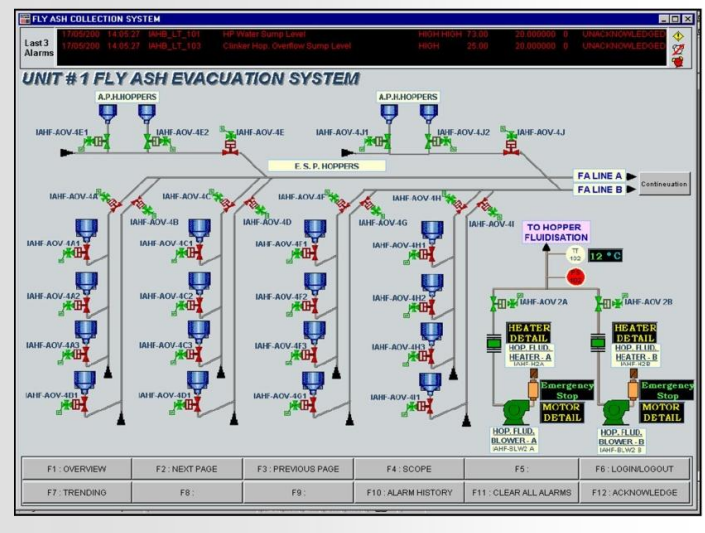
FLY ASH COLLECTION SYSTEM

Last 3 Alarms

17/05/200 14:05:27 IAHB_LT_101 HP Water Sump Level HIGH HIGH 73.00 20.000000 0 UNACKNOWLEDGED
17/05/200 14:05:27 IAHB_LT_103 Clinker Hop. Overflow Sump Level HIGH 25.00 20.000000 0 UNACKNOWLEDGED

UNIT # 1 FLY ASH EVACUATION SYSTEM

A.P.H.HOPPERS

A.P.H.HOPPERS

IAHF-AOV-4E1

IAHF-AOV-4E2

IAHF-AOV-4E

IAHF-AOV-4J1

IAHF-AOV-4J2

IAHF-AOV-4J

E. S. P. HOPPERS

FA LINE A

FA LINE B

Continueation

IAHF-AOV-4A

IAHF-AOV-4C

IAHF-AOV-4F

IAHF-AOV-4H

IAHF-AOV-4B

IAHF-AOV-4D

IAHF-AOV-4G

IAHF-AOV-4I

TO HOPPER FLUIDISATION

TT 102

12 °C

IAHF-AOV-4A1

IAHF-AOV-4C1

IAHF-AOV-4F1

IAHF-AOV-4H1

IAHF-AOV-2A

IAHF-AOV 2B

IAHF-AOV-4A2

IAHF-AOV-4C2

IAHF-AOV-4F2

IAHF-AOV-4H2

HEATER DETAIL

HOP. FLUD. HEATER : A

IAHF-H2A

HEATER DETAIL

HOP. FLUD. HEATER : B

IAHF-H2B

IAHF-AOV-4A3

IAHF-AOV-4C3

IAHF-AOV-4F3

IAHF-AOV-4H3

IAHF-AOV-4D1

IAHF-AOV-4D1

IAHF-AOV-4G1

IAHF-AOV-4I1

Emergency Stop

MOTOR DETAIL

Emergency Stop

MOTOR DETAIL

HOP. FLUD. BLOWER : A

IAHF-BLW2 A

HOP. FLUD. BLOWER : B

IAHF-BLW2 B

F1 : OVERVIEW | F2 : NEXT PAGE | F3 : PREVIOUS PAGE | F4 : SCOPE | F5 : | F6 : LOGIN/LOGOUT

F7 : TRENDING | F8 : | F9 : | F10 : ALARM HISTORY | F11 : CLEAR ALL ALARMS | F12 : ACKNOWLEDGE